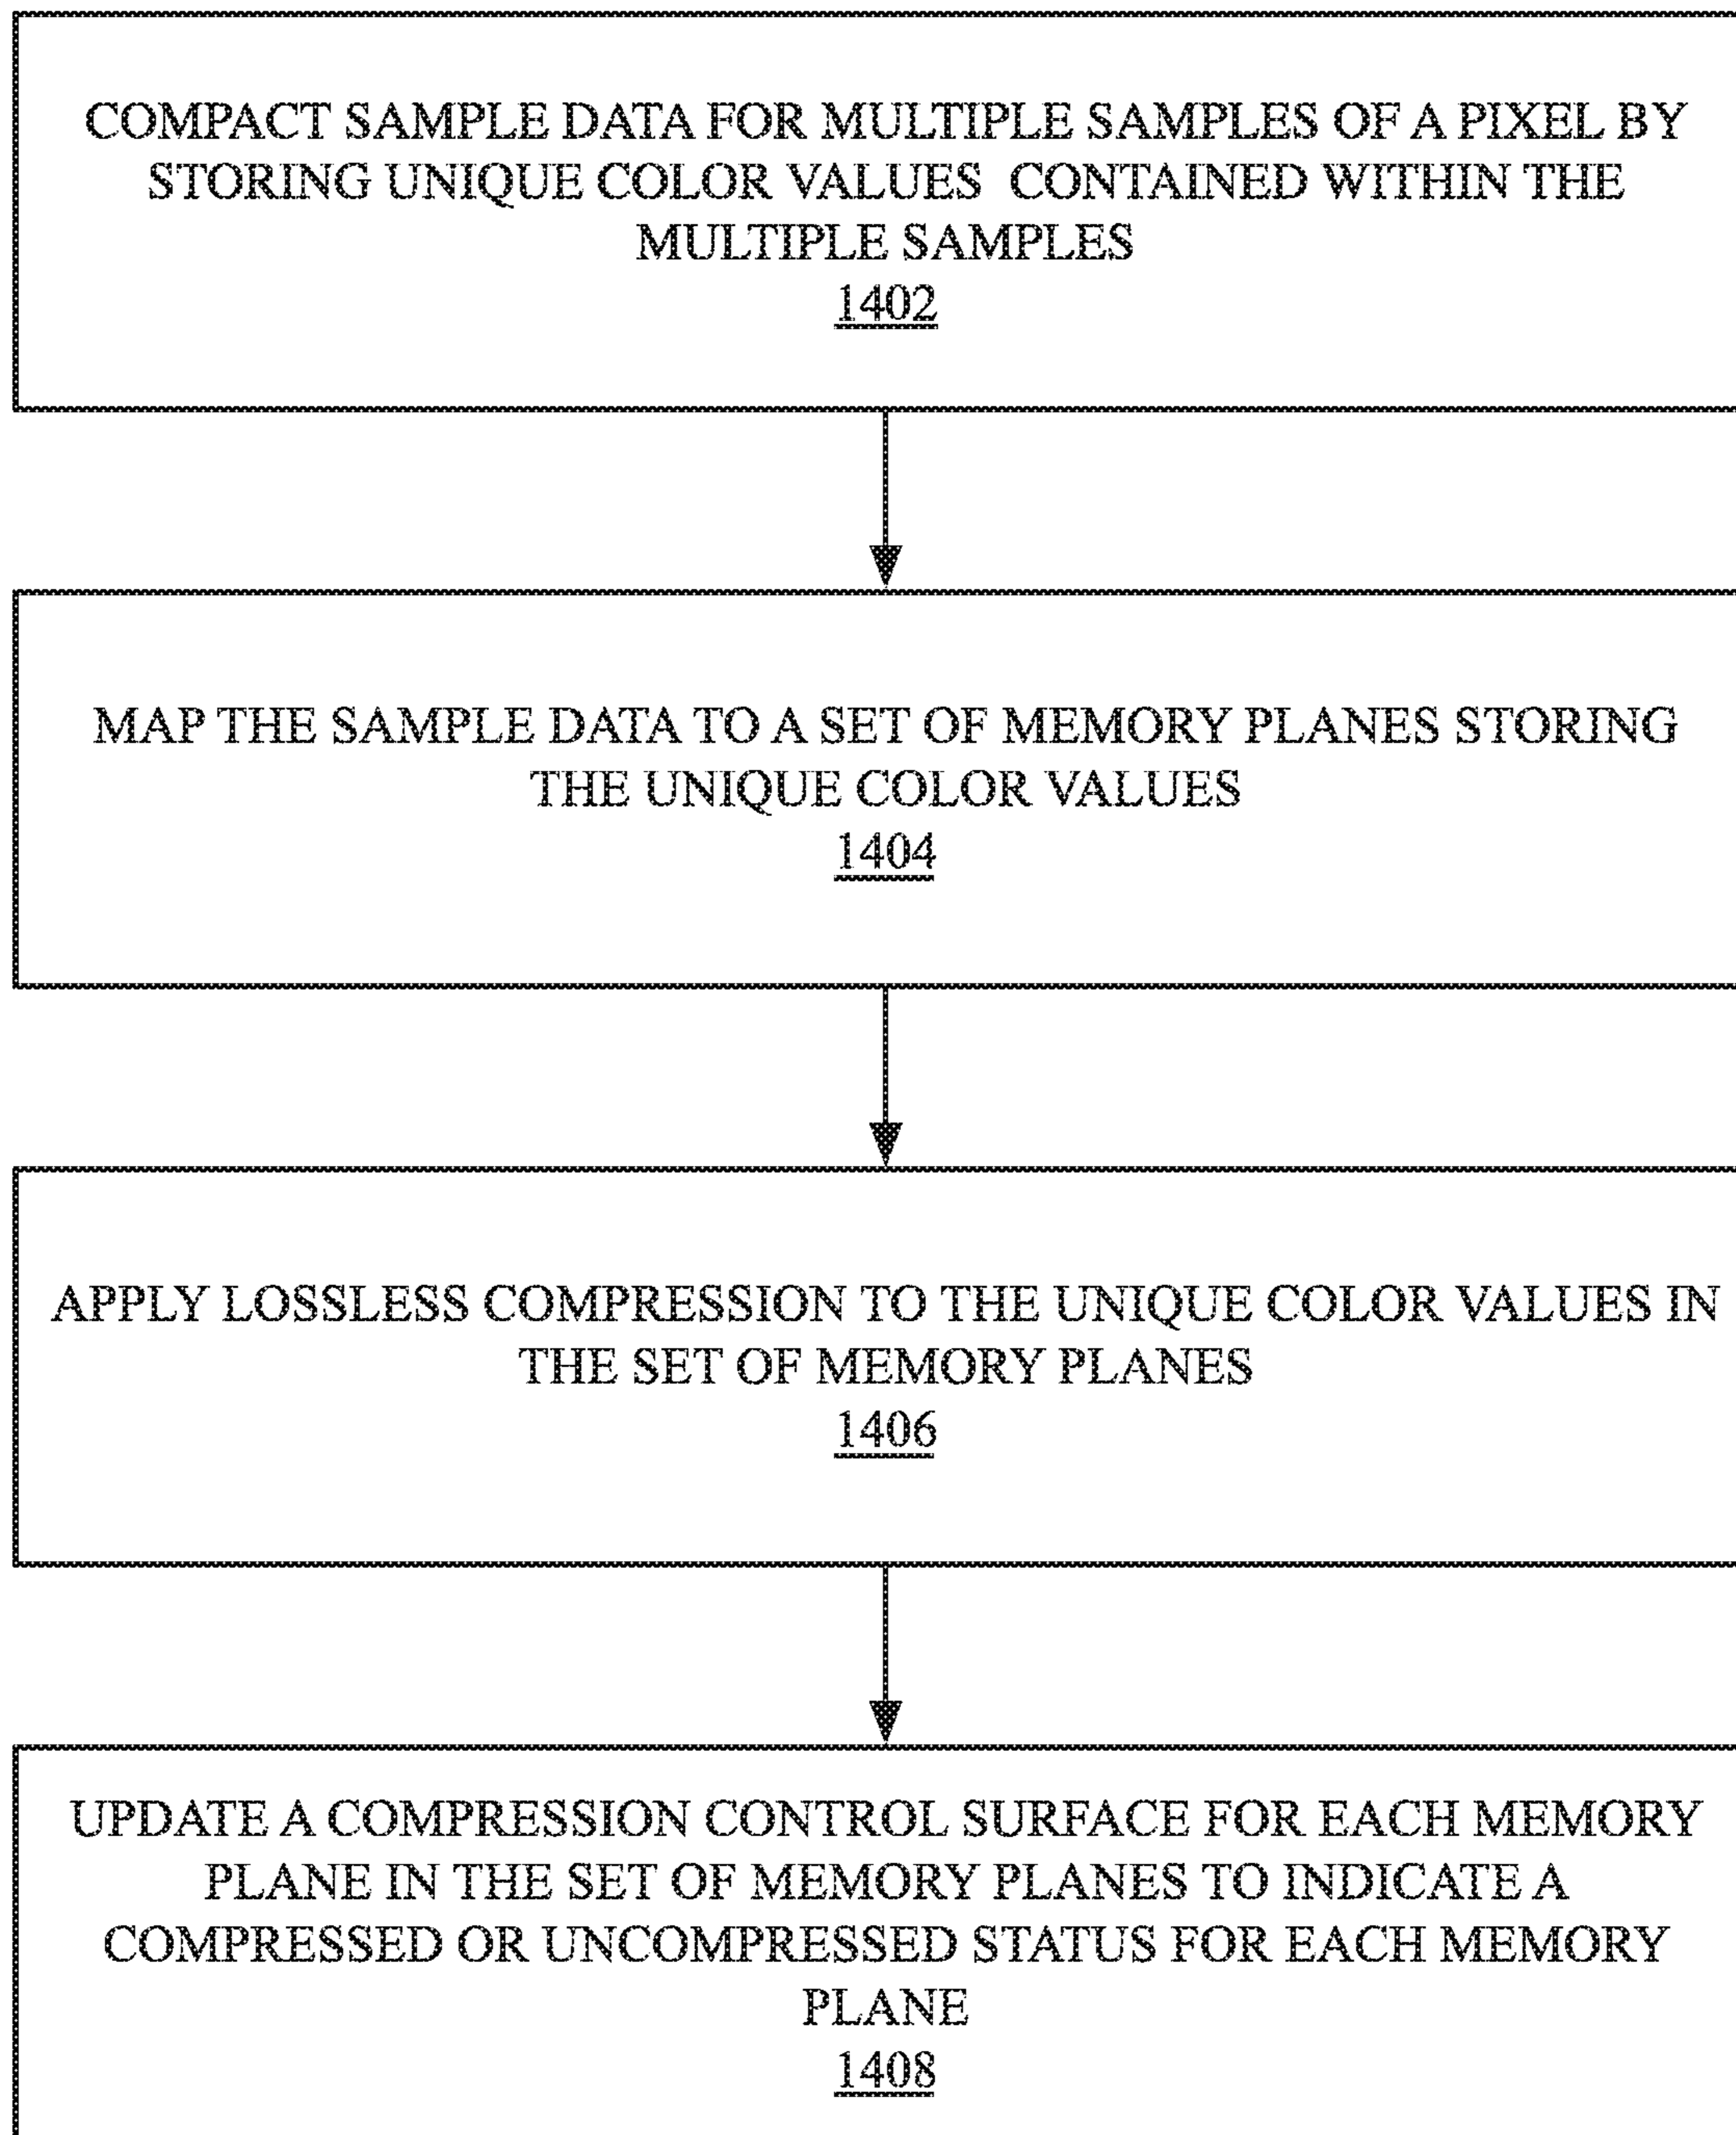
COMPACT SAMPLE DATA FOR MULTIPLE SAMPLES OF A PIXEL BY STORING UNIQUE COLOR VALUES CONTAINED WITHIN THE MULTIPLE SAMPLES
1402

MAP THE SAMPLE DATA TO A SET OF MEMORY PLANES STORING THE UNIQUE COLOR VALUES
1404

APPLY LOSSLESS COMPRESSION TO THE UNIQUE COLOR VALUES IN THE SET OF MEMORY PLANES
1406

UPDATE A COMPRESSION CONTROL SURFACE FOR EACH MEMORY PLANE IN THE SET OF MEMORY PLANES TO INDICATE A COMPRESSED OR UNCOMPRESSED STATUS FOR EACH MEMORY PLANE
1408